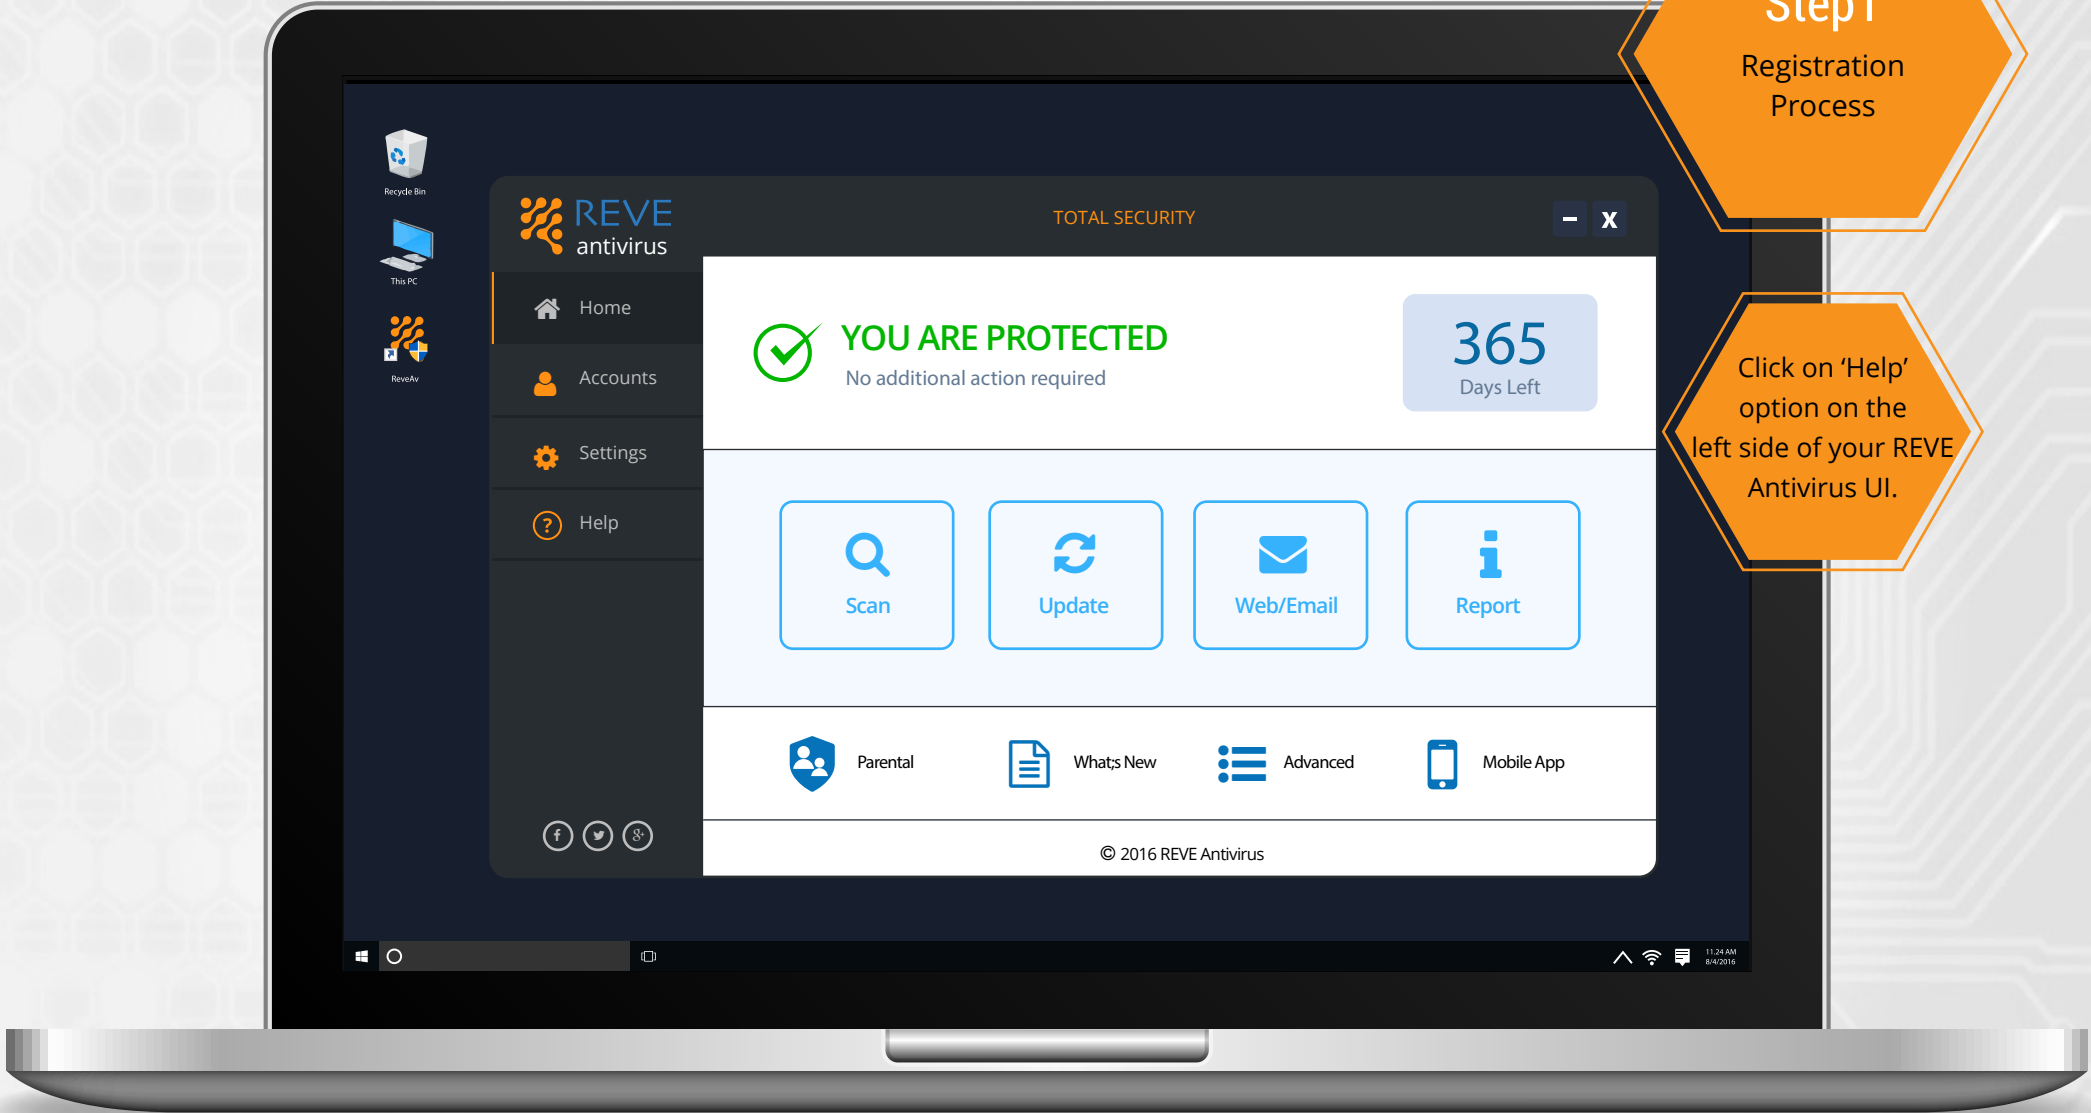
Step 1
Registration Process

Click on 'Help' option on the left side of your REVE Antivirus UI.

Recycle Bin
This PC
ReveAv

REVE antivirus
TOTAL SECURITY
–
X

Home
Accounts
Settings
Help

YOU ARE PROTECTED
No additional action required

365
Days Left

Scan
Update
Web/Email
Report

Parental
What;s New
Advanced
Mobile App

© 2016 REVE Antivirus

11:24 AM
8/4/2016